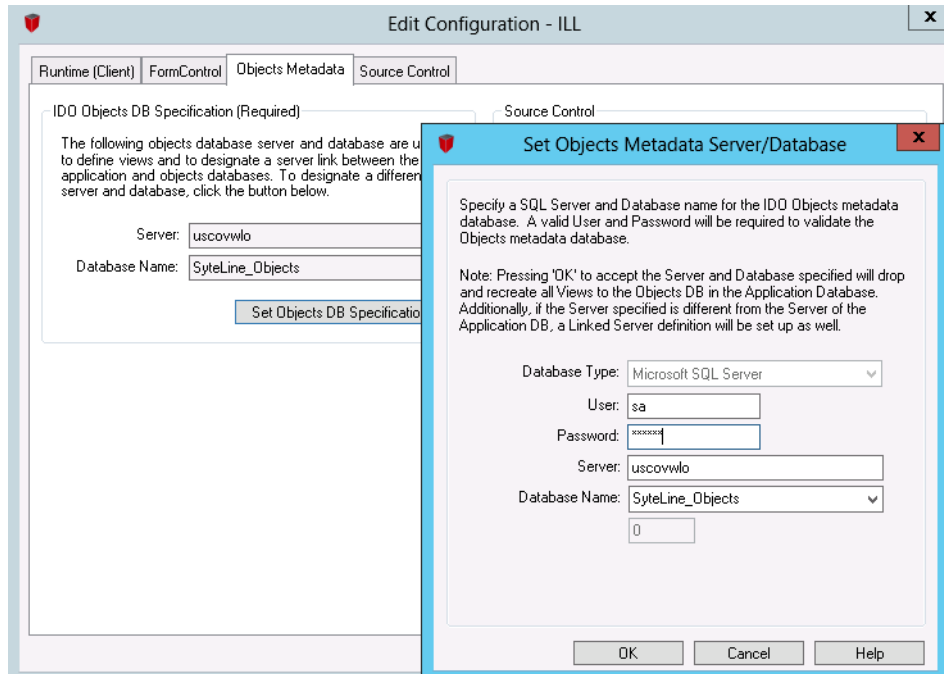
Edit Configuration - ILL

x

Runtime (Client) | FormControl | Objects Metadata | Source Control

IDO Objects DB Specification (Required)

The following objects database server and database are u to define views and to designate a server link between the application and objects databases. To designate a differen server and database, click the button below.

Server: uscovwlo

Database Name: SyteLine_Objects

Set Objects DB Specificatio

Source Control

Set Objects Metadata Server/Database

x

Specify a SQL Server and Database name for the IDO Objects metadata database. A valid User and Password will be required to validate the Objects metadata database.

Note: Pressing 'OK' to accept the Server and Database specified will drop and recreate all Views to the Objects DB in the Application Database. Additionally, if the Server specified is different from the Server of the Application DB, a Linked Server definition will be set up as well.

Database Type: Microsoft SQL Server

User: sa

Password: ******

Server: uscovwlo

Database Name: SyteLine_Objects

0

OK | Cancel | Help